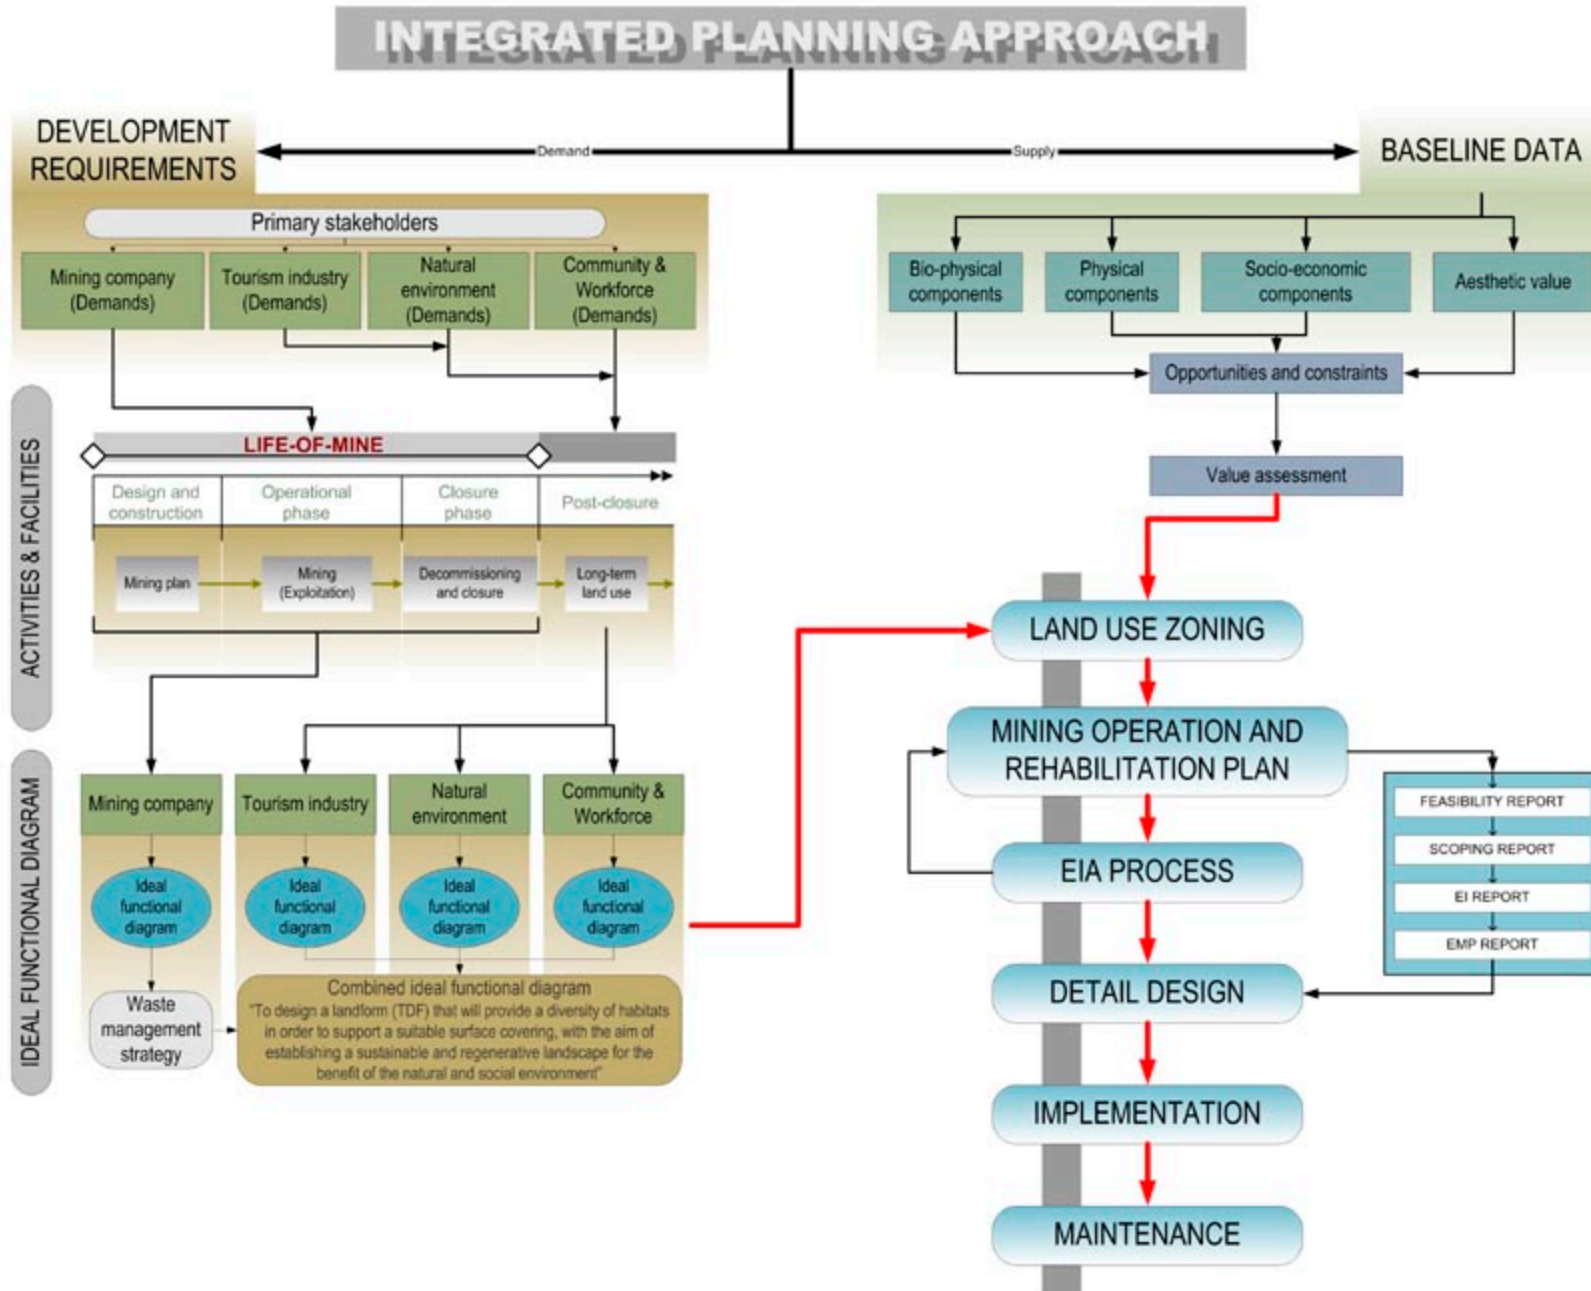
INTEGRATED PLANNING APPROACH

DEVELOPMENT REQUIREMENTS

Demand

Supply

BASELINE DATA

Primary stakeholders

Mining company (Demands)

Tourism industry (Demands)

Natural environment (Demands)

Community & Workforce (Demands)

Bio-physical components

Physical components

Socio-economic components

Aesthetic value

Opportunities and constraints

Value assessment

ACTIVITIES & FACILITIES

LIFE-OF-MINE

Design and construction

Operational phase

Closure phase

Post-closure

Mining plan

Mining (Exploitation)

Decommissioning and closure

Long-term land use

LAND USE ZONING

MINING OPERATION AND REHABILITATION PLAN

FEASIBILITY REPORT

SCOPING REPORT

EI REPORT

EMP REPORT

EIA PROCESS

DETAIL DESIGN

IMPLEMENTATION

MAINTENANCE

IDEAL FUNCTIONAL DIAGRAM

Mining company

Tourism industry

Natural environment

Community & Workforce

Ideal functional diagram

Ideal functional diagram

Ideal functional diagram

Ideal functional diagram

Waste management strategy

Combined ideal functional diagram

"To design a landform (TDF) that will provide a diversity of habitats in order to support a suitable surface covering, with the aim of establishing a sustainable and regenerative landscape for the benefit of the natural and social environment"